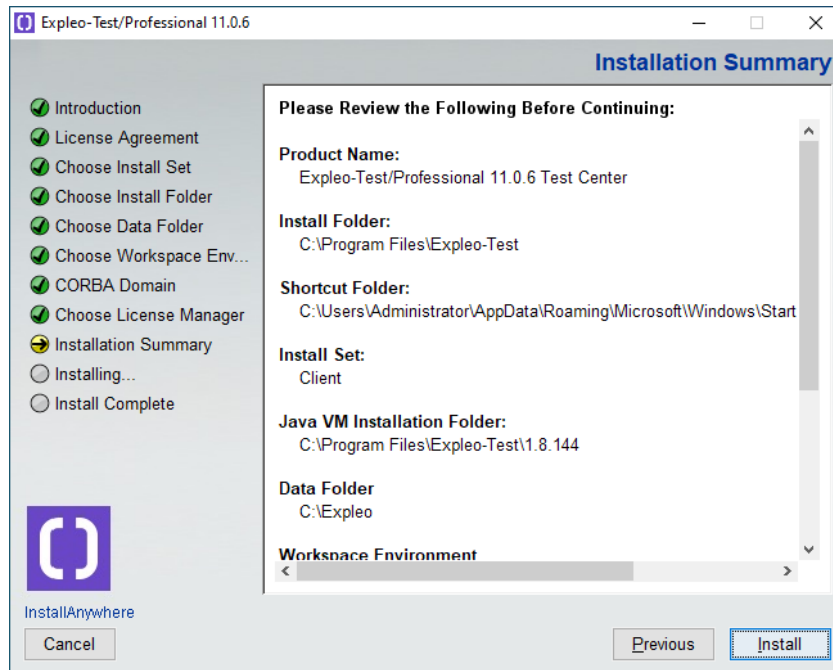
Expleo-Test/Professional 11.0.6

Installation Summary

Introduction
License Agreement
Choose Install Set
Choose Install Folder
Choose Data Folder
Choose Workspace Env...
CORBA Domain
Choose License Manager
Installation Summary
Installing...
Install Complete

Please Review the Following Before Continuing:

Product Name:
Expleo-Test/Professional 11.0.6 Test Center

Install Folder:
C:\Program Files\Expleo-Test

Shortcut Folder:
C:\Users\Administrator\AppData\Roaming\Microsoft\Windows\Start

Install Set:
Client

Java VM Installation Folder:
C:\Program Files\Expleo-Test\1.8.144

Data Folder
C:\Expleo

Workspace Environment

InstallAnywhere

Cancel

Previous

Install